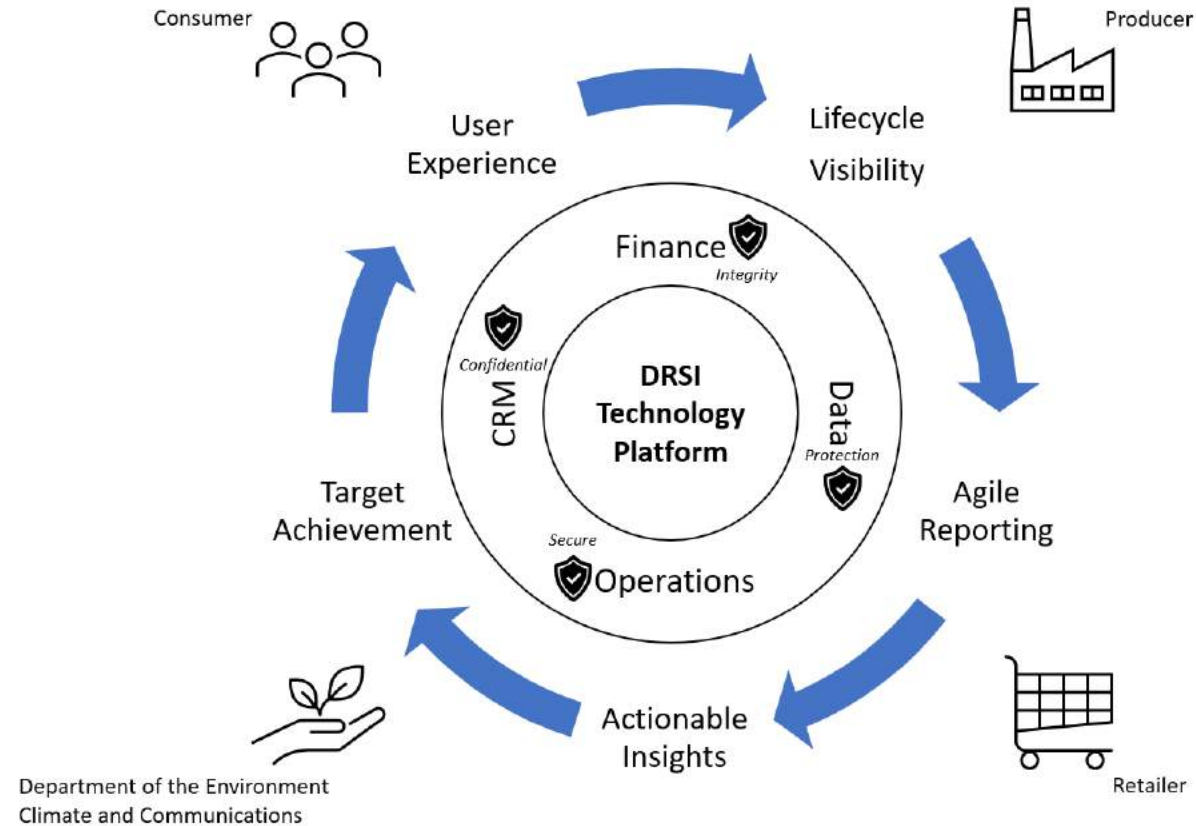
Consumer

Producer

User Experience

Lifecycle Visibility

Finance
Integrity

Confidential
CRM

DRSI Technology Platform

Data
Protection

Agile Reporting

Target Achievement

Secure
Operations

Actionable Insights

Department of the Environment Climate and Communications

Retailer